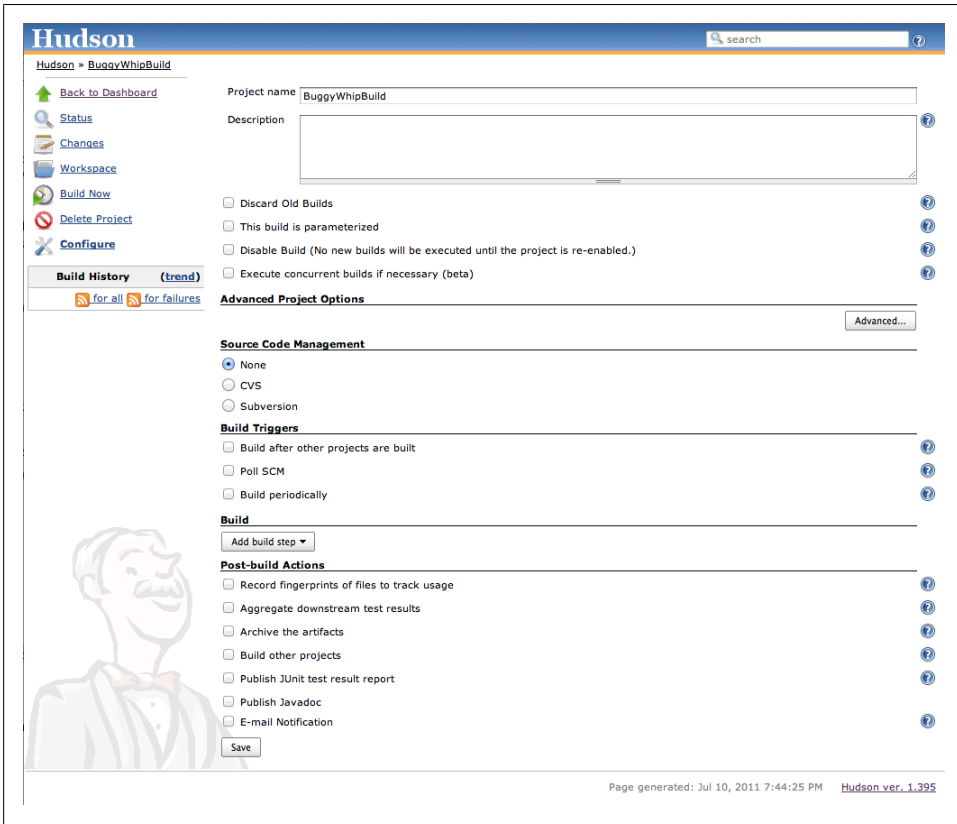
Hudson

search

Hudson » BuggyWhipBuild

Back to Dashboard
Status
Changes
Workspace
Build Now
Delete Project
Configure

Build History (trend)
for all for failures

Project name BuggyWhipBuild

Description

Discard Old Builds
This build is parameterized
Disable Build (No new builds will be executed until the project is re-enabled.)
Execute concurrent builds if necessary (beta)

Advanced Project Options

Advanced...

Source Code Management

None
CVS
Subversion

Build Triggers

Build after other projects are built
Poll SCM
Build periodically

Build

Add build step

Post-build Actions

Record fingerprints of files to track usage
Aggregate downstream test results
Archive the artifacts
Build other projects
Publish JUnit test result report
Publish Javadoc
E-mail Notification

Save

Page generated: Jul 10, 2011 7:44:25 PM Hudson ver. 1.395